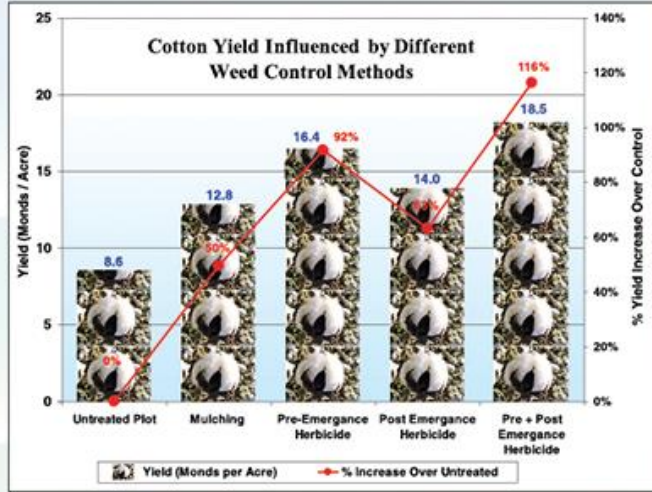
Cotton Yield Influenced by Different Weed Control Methods

Yield (Monds / Acre)

% Yield Increase Over Control

25
20
15
10
5
0

140%
120%
100%
80%
60%
40%
20%
0%

8.6
12.8
16.4
14.0
18.5

0%
50%
92%
63%
116%

Untreated Plot
Mulching
Pre-Emergance Herbicide
Post Emergance Herbicide
Pre + Post Emergance Herbicide

Yield (Monds per Acre)
% Increase Over Untreated